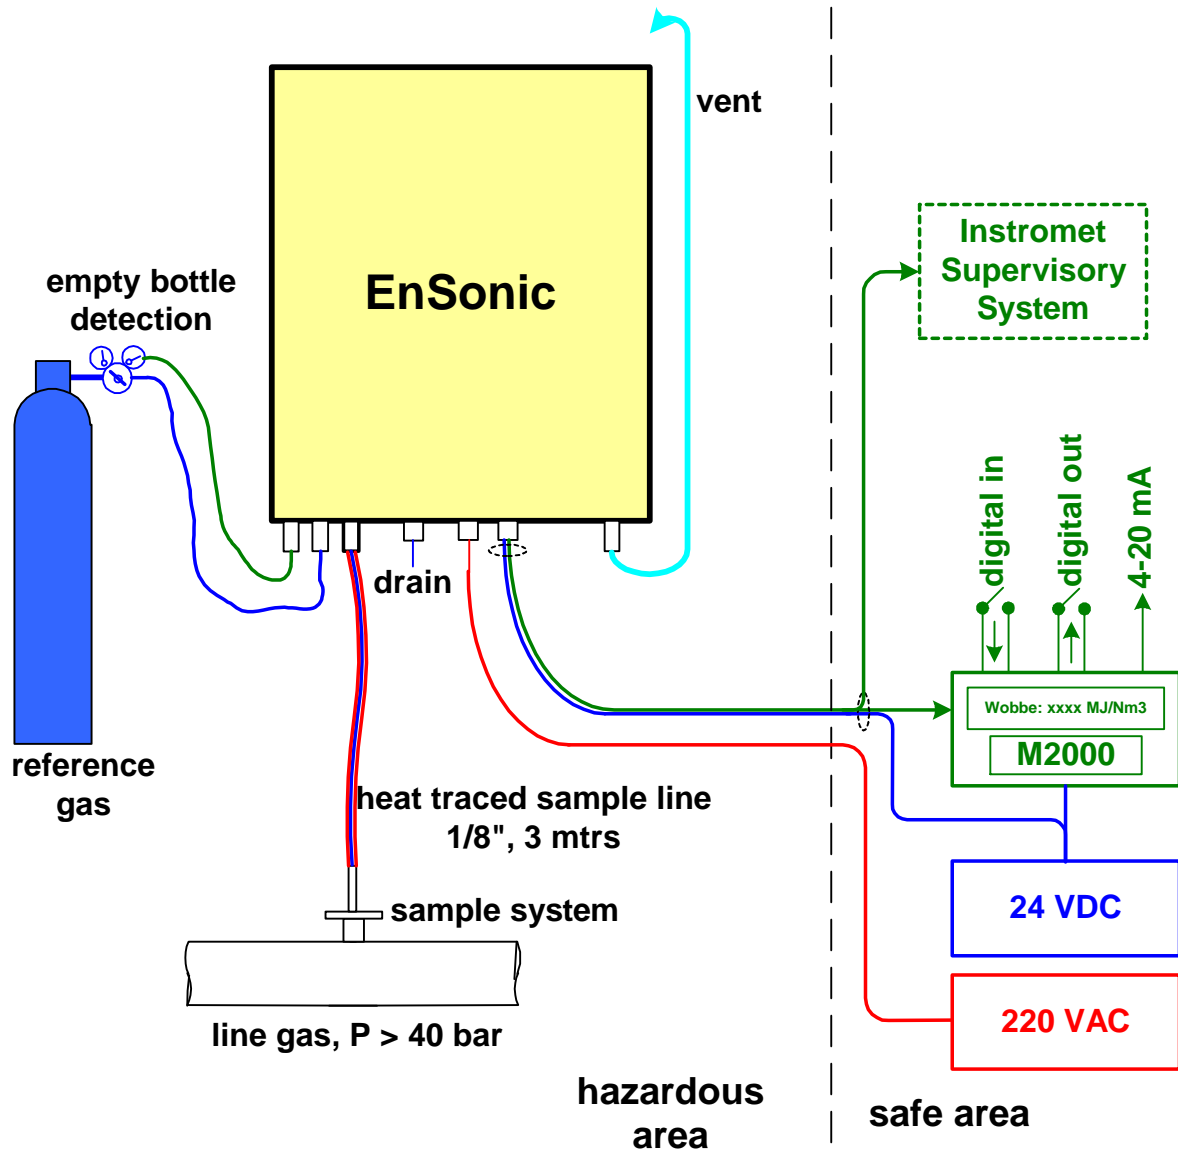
vent

EnSonic

empty bottle detection

Instromet Supervisory System

digital in

digital out

4-20 mA

reference gas

drain

Wobbe: xxxx MJ/Nm3

M2000

heat traced sample line
1/8", 3 mtrs

24 VDC

sample system

220 VAC

line gas, P > 40 bar

hazardous area

safe area